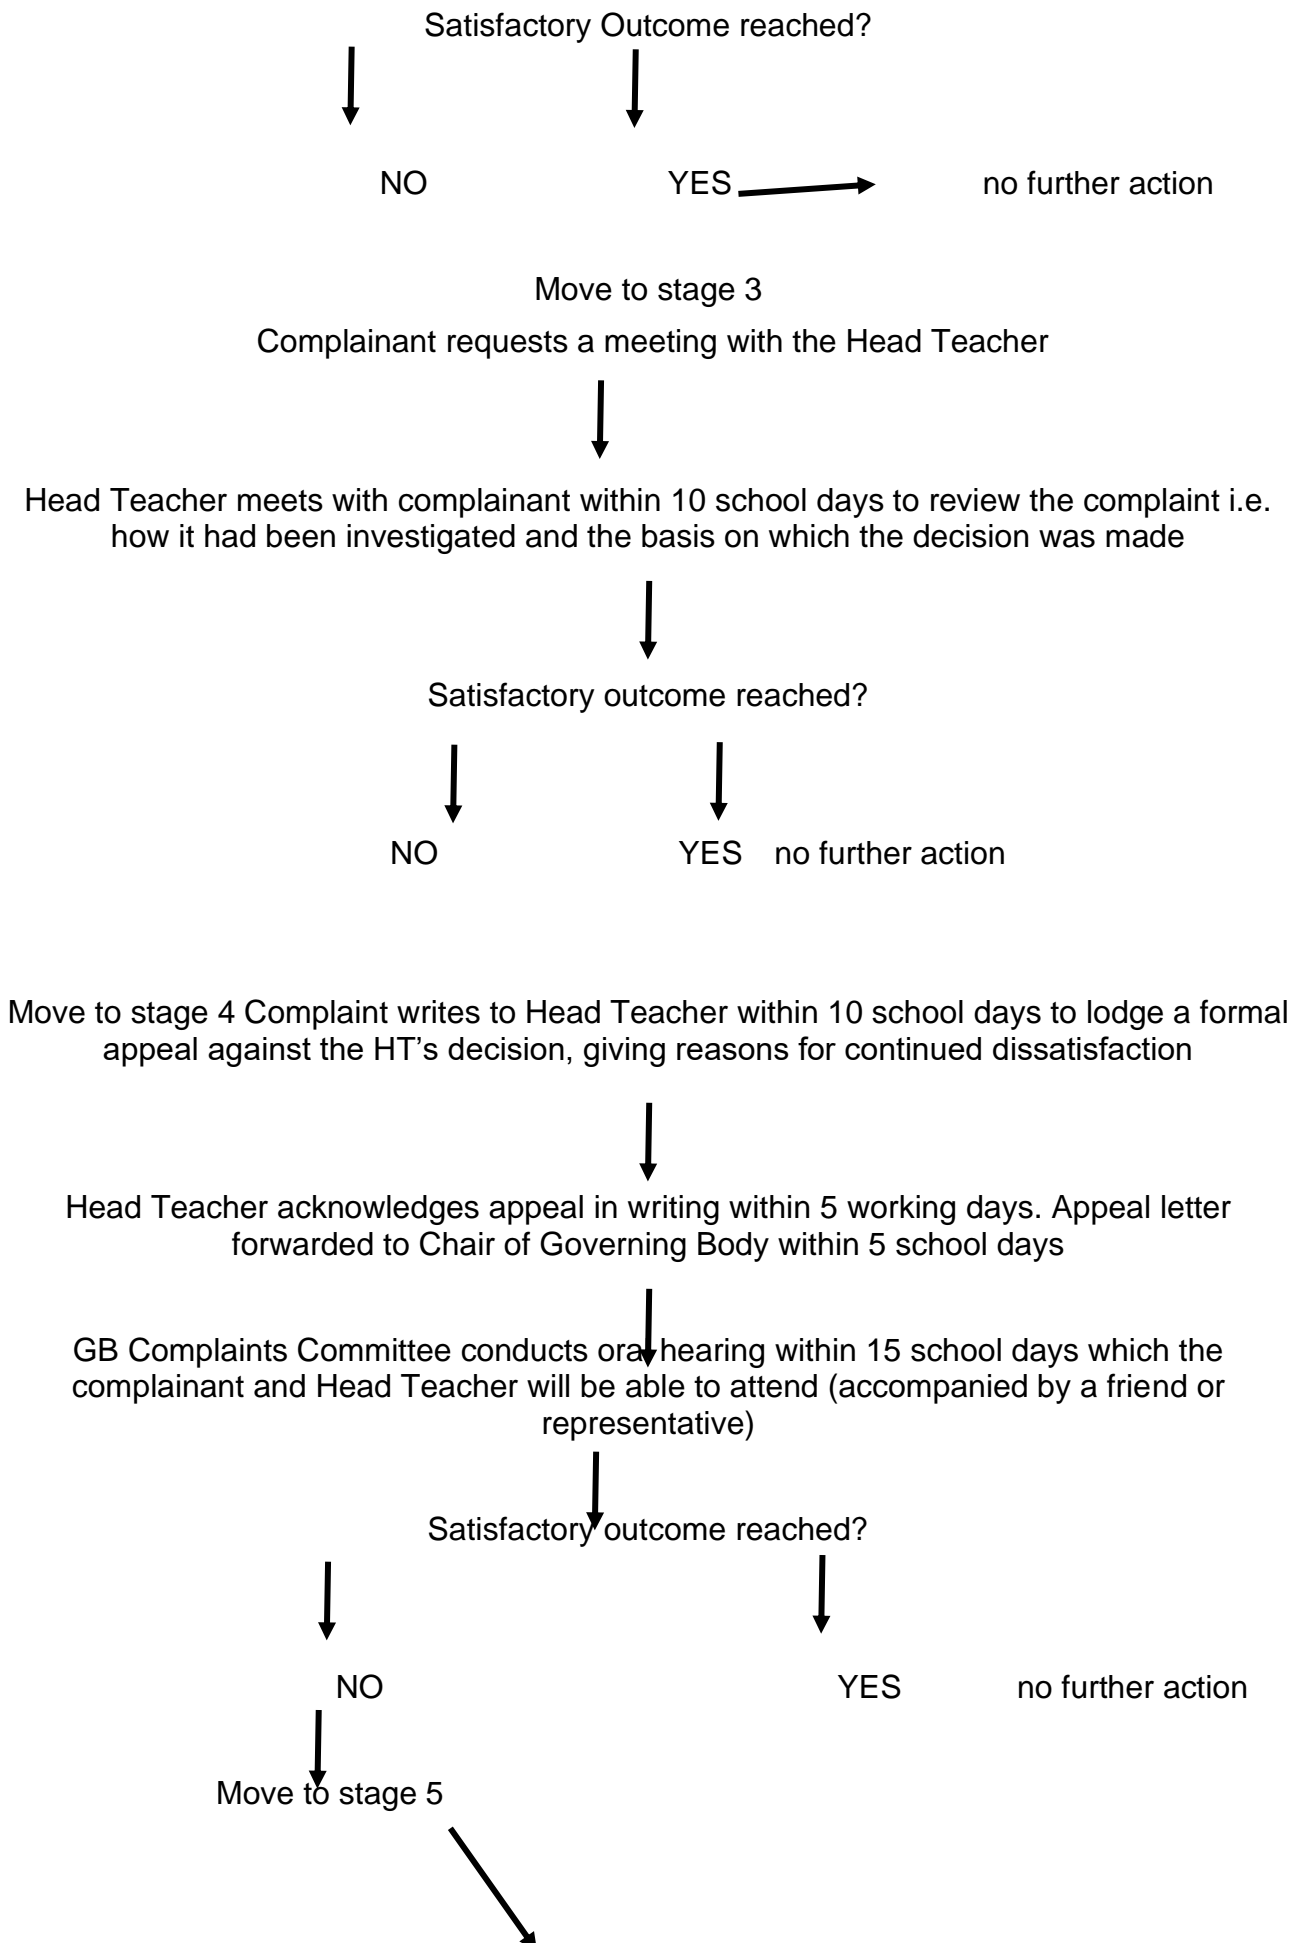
Satisfactory Outcome reached?

NO

YES

no further action

Move to stage 3

Complainant requests a meeting with the Head Teacher

Head Teacher meets with complainant within 10 school days to review the complaint i.e. how it had been investigated and the basis on which the decision was made

Satisfactory outcome reached?

NO

YES no further action

Move to stage 4 Complaint writes to Head Teacher within 10 school days to lodge a formal appeal against the HT's decision, giving reasons for continued dissatisfaction

Head Teacher acknowledges appeal in writing within 5 working days. Appeal letter forwarded to Chair of Governing Body within 5 school days

GB Complaints Committee conducts oral hearing within 15 school days which the complainant and Head Teacher will be able to attend (accompanied by a friend or representative)

Satisfactory outcome reached?

NO

YES

no further action

Move to stage 5